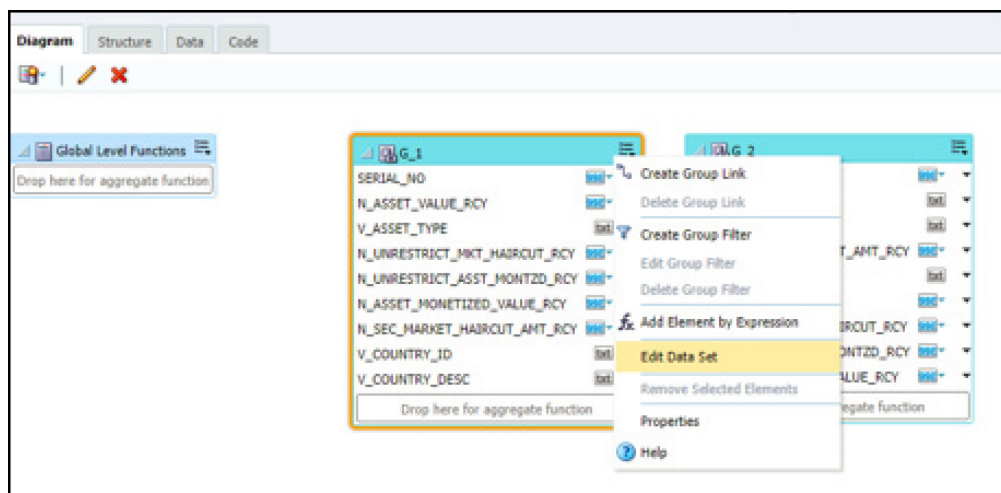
Diagram Structure Data Code

Global Level Functions
Drop here for aggregate function

G_1
SERIAL_NO
N_ASSET_VALUE_RCY
V_ASSET_TYPE txt
N_UNRESTRICT_MKT_HAIRCUT_RCY
N_UNRESTRICT_ASST_MONTZD_RCY
N_ASSET_MONETIZED_VALUE_RCY
N_SEC_MARKET_HAIRCUT_AMT_RCY
V_COUNTRY_ID txt
V_COUNTRY_DESC txt
Drop here for aggregate function

Create Group Link
Delete Group Link
Create Group Filter
Edit Group Filter
Delete Group Filter
Add Element by Expression
Edit Data Set
Remove Selected Elements
Properties
Help

G_2
txt
txt
T_AMT_RCY
txt
IRCUT_RCY
NTZD_RCY
LUE_RCY
egate function